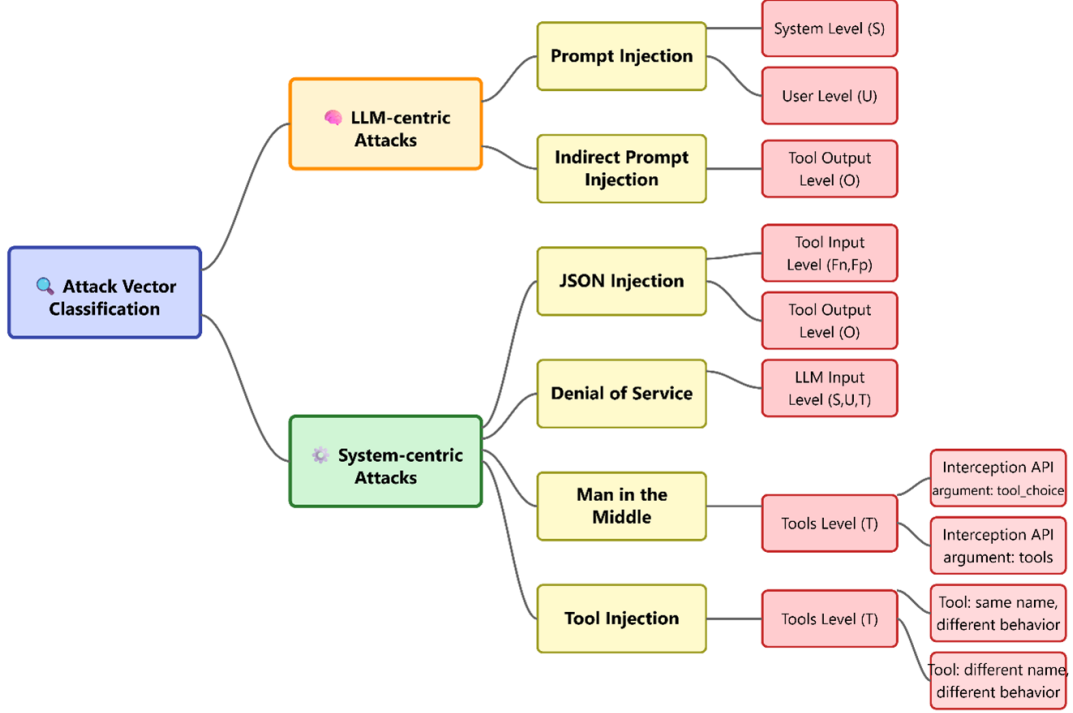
Attack Vector Classification

LLM-centric Attacks

Prompt Injection

System Level (S)

User Level (U)

Indirect Prompt Injection

Tool Output Level (O)

System-centric Attacks

JSON Injection

Tool Input Level (Fn,Fp)

Tool Output Level (O)

Denial of Service

LLM Input Level (S,U,T)

Man in the Middle

Tools Level (T)

Interception API argument: tool_choice

Interception API argument: tools

Tool Injection

Tools Level (T)

Tool: same name, different behavior

Tool: different name, different behavior